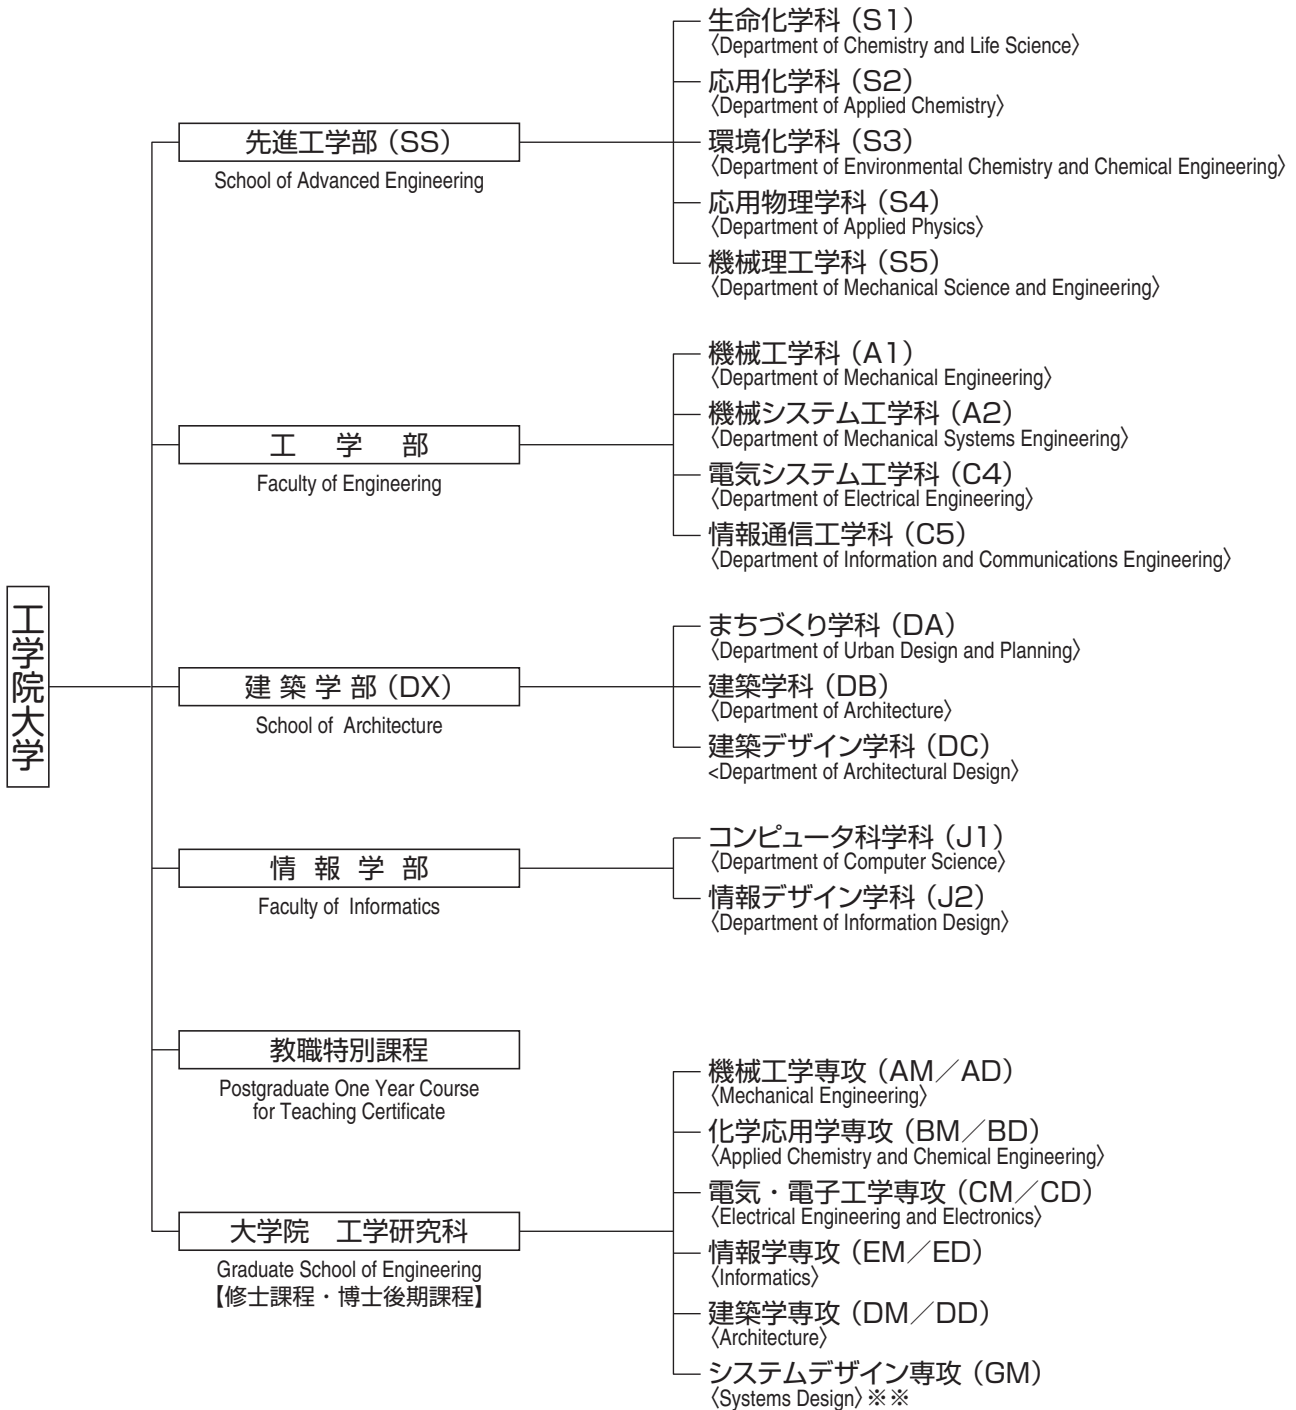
工学院大学

先進工学部（SS）
School of Advanced Engineering

生命化学科（S1）
〈Department of Chemistry and Life Science〉
応用化学科（S2）
〈Department of Applied Chemistry〉
環境化学科（S3）
〈Department of Environmental Chemistry and Chemical Engineering〉
応用物理学科（S4）
〈Department of Applied Physics〉
機械理工学科（S5）
〈Department of Mechanical Science and Engineering〉

工　学　部
Faculty of Engineering

機械工学科（A1）
〈Department of Mechanical Engineering〉
機械システム工学科（A2）
〈Department of Mechanical Systems Engineering〉
電気システム工学科（C4）
〈Department of Electrical Engineering〉
情報通信工学科（C5）
〈Department of Information and Communications Engineering〉

建 築 学 部（DX）
School of Architecture

まちづくり学科（DA）
〈Department of Urban Design and Planning〉
建築学科（DB）
〈Department of Architecture〉
建築デザイン学科（DC）
<Department of Architectural Design〉

情　報　学　部
Faculty of Informatics

コンピュータ科学科（J1）
〈Department of Computer Science〉
情報デザイン学科（J2）
〈Department of Information Design〉

教職特別課程
Postgraduate One Year Course for Teaching Certificate

大学院　工学研究科
Graduate School of Engineering
【修士課程・博士後期課程】

機械工学専攻（AM／AD）
〈Mechanical Engineering〉
化学応用学専攻（BM／BD）
〈Applied Chemistry and Chemical Engineering〉
電気・電子工学専攻（CM／CD）
〈Electrical Engineering and Electronics〉
情報学専攻（EM／ED）
〈Informatics〉
建築学専攻（DM／DD）
〈Architecture〉
システムデザイン専攻（GM）
〈Systems Design〉※※